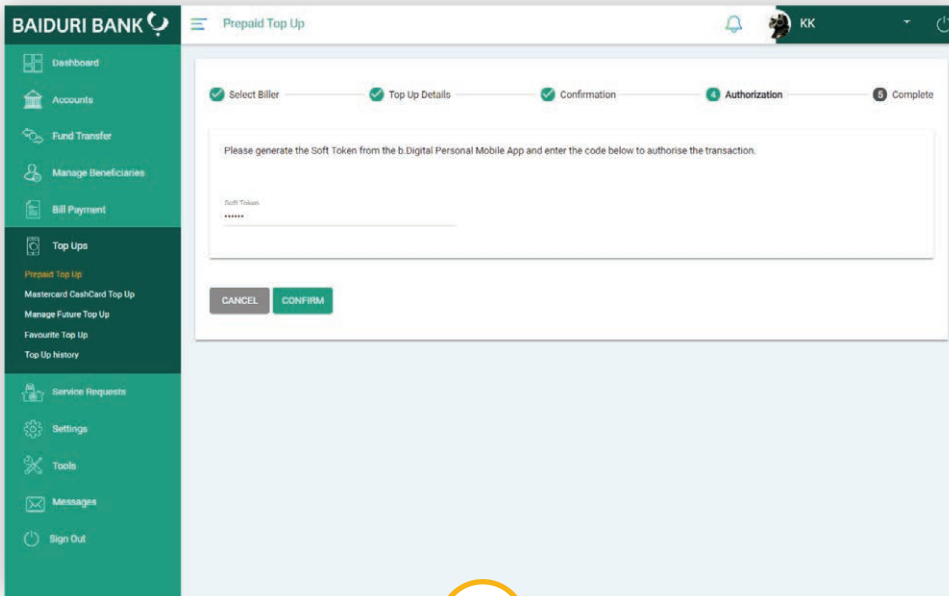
BAIDURI BANK

Prepaid Top Up

KK

Dashboard

Accounts

Fund Transfer

Manage Beneficiaries

Bill Payment

Top Ups

Prepaid Top Up

Mastercard CashCard Top Up

Manage Future Top Up

Favourite Top Up

Top Up history

Service Requests

Settings

Tools

Messages

Sign Out

Select Biller

Top Up Details

Confirmation

4 Authorization

5 Complete

Please generate the Soft Token from the b.Digital Personal Mobile App and enter the code below to authorise the transaction.

Soft Token

••••••

CANCEL

CONFIRM